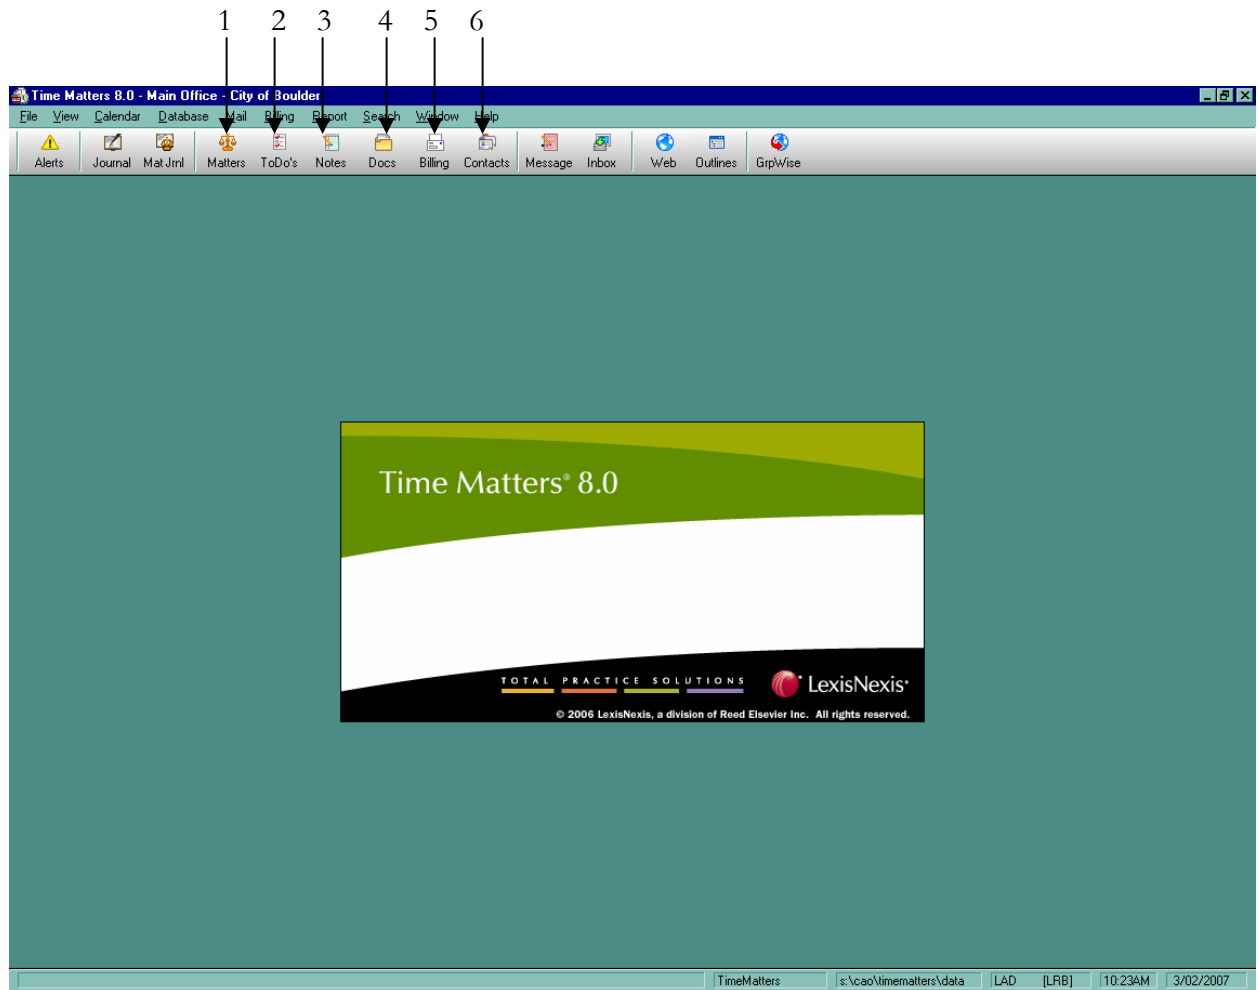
1 2 3 4 5 6

Time Matters 8.0 - Main Office - City of Boulder

File View Calendar Database Mail Billing Report Search Window Help

Alerts Journal Mat Jrnl Matters ToDo's Notes Docs Billing Contacts Message Inbox Web Outlines GrpWise

Time Matters® 8.0

TOTAL PRACTICE SOLUTIONS

LexisNexis®

© 2006 LexisNexis, a division of Reed Elsevier Inc. All rights reserved.

TimeMatters s:\cao\timematters\data LAD [LRB] 10:23AM 3/02/2007